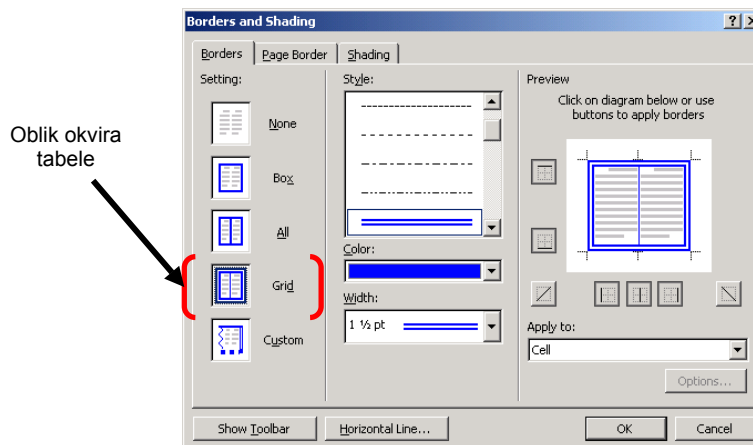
Oblik okvira tabele

Borders and Shading

?

Borders | Page Border | Shading

Setting:

None

Box

All

Grid

Custom

Style:

Color:

Width:

1 ½ pt

Preview

Click on diagram below or use buttons to apply borders

Apply to:

Cell

Options...

Show Toolbar

Horizontal Line...

OK

Cancel